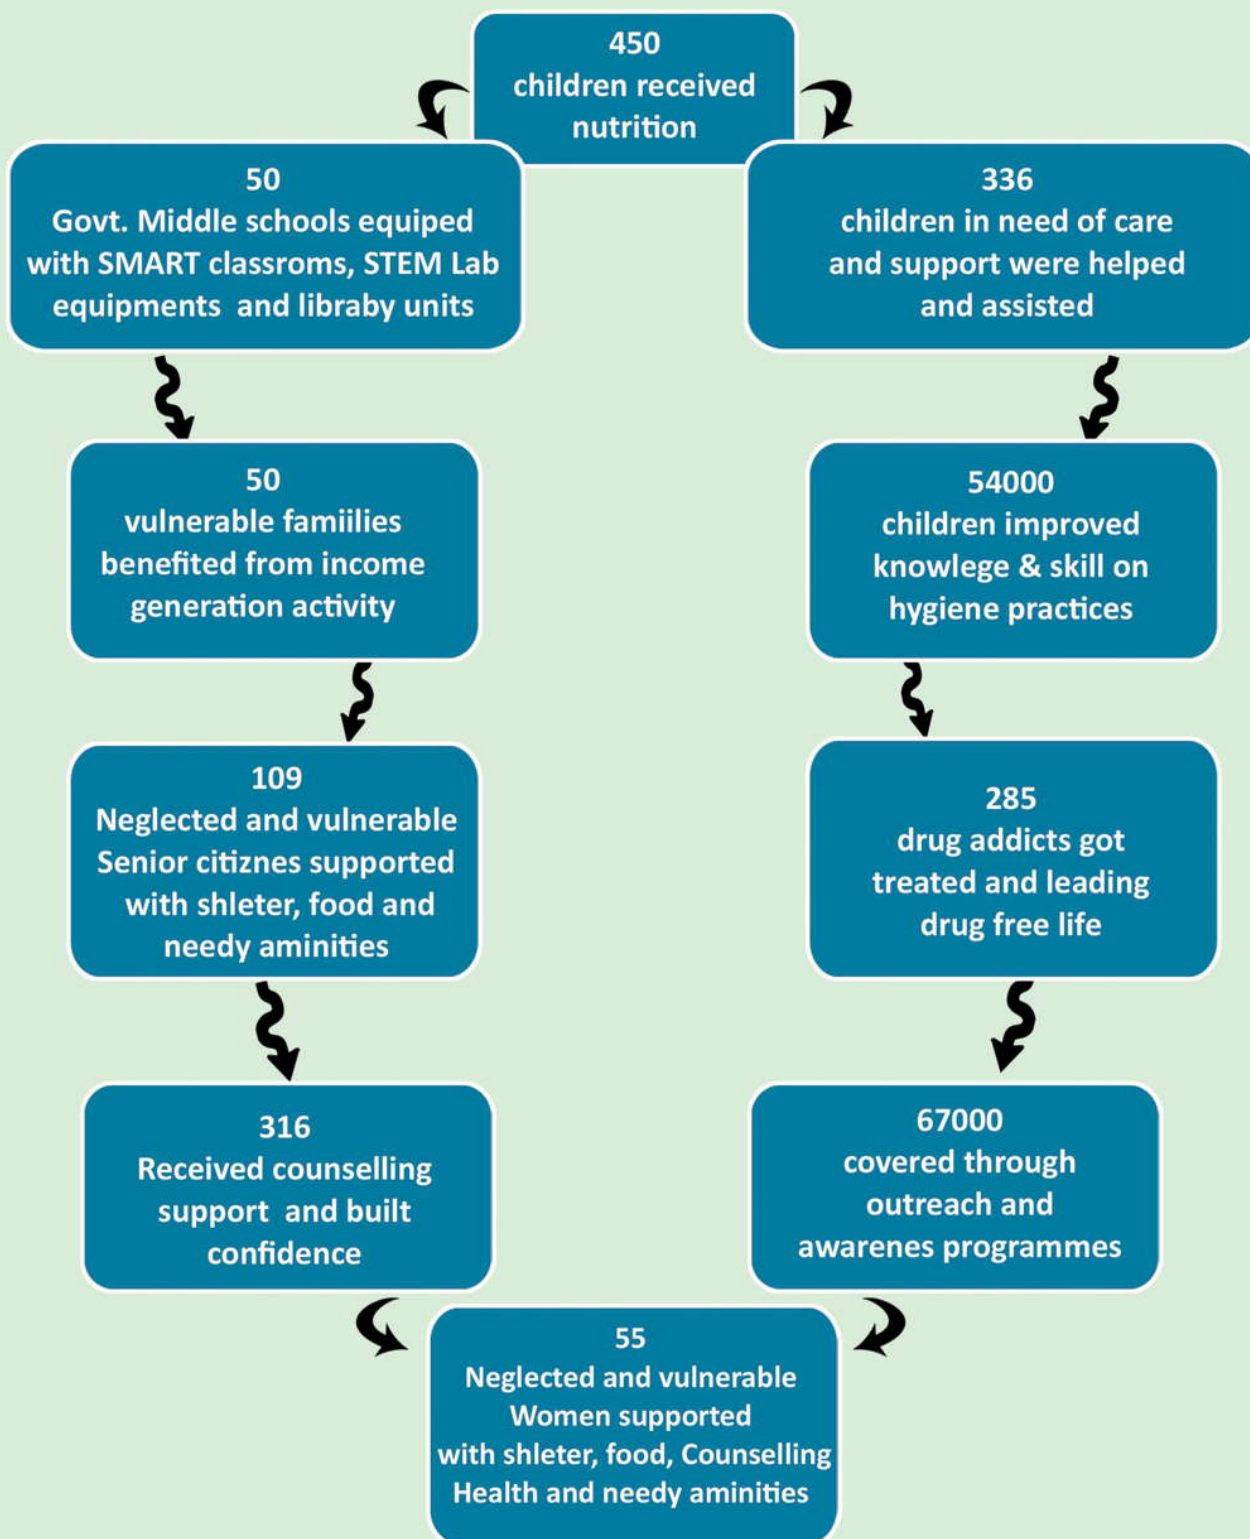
450
children received nutrition

50
Govt. Middle schools equiped with SMART classroms, STEM Lab equipments and libraby units

336
children in need of care and support were helped and assisted

50
vulnerable famiilies benefited from income generation activity

54000
children improved knowlege & skill on hygiene practices

109
Neglected and vulnerable Senior citiznes supported with shleter, food and needy aminities

285
drug addicts got treated and leading drug free life

316
Received counselling support and built confidence

67000
covered through outreach and awarenes programmes

55
Neglected and vulnerable Women supported with shleter, food, Counselling Health and needy aminities